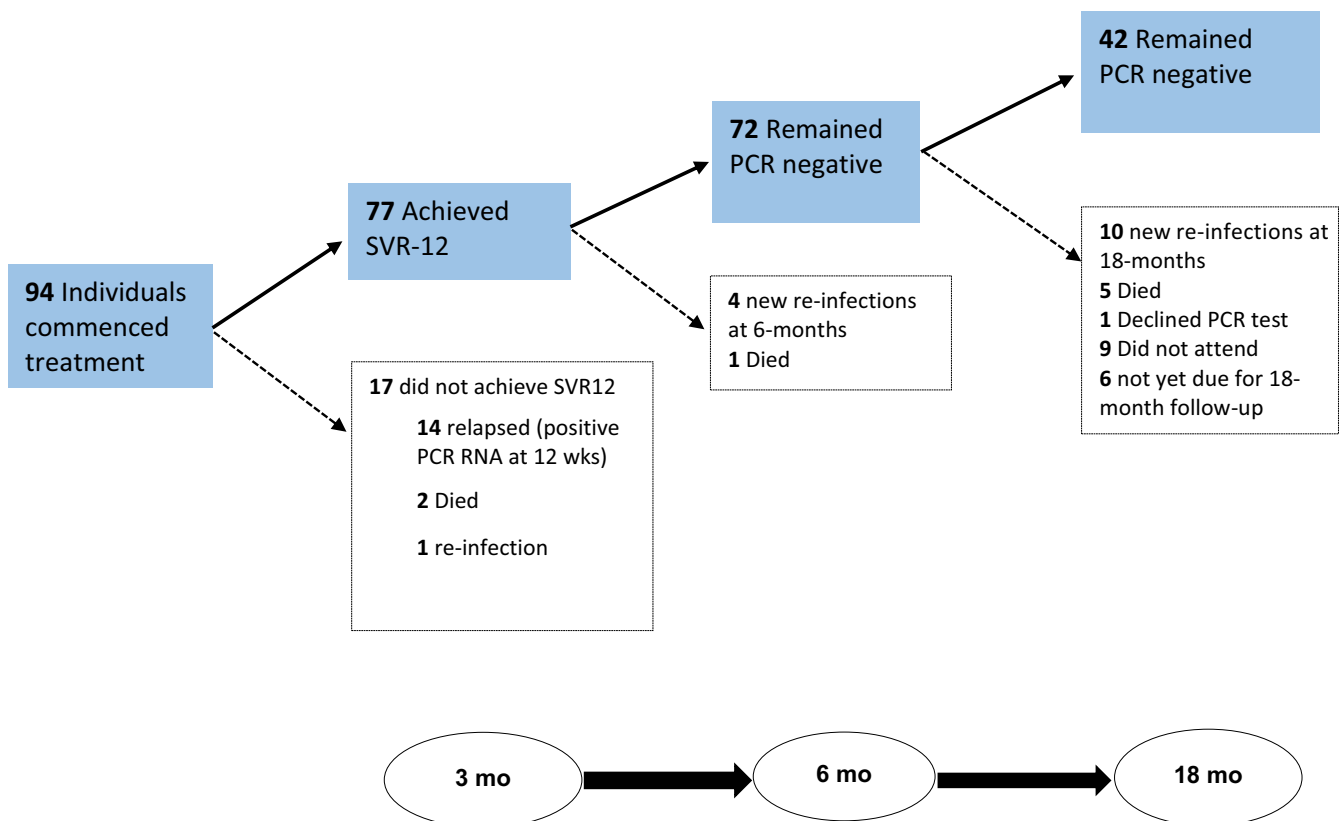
**42** Remained PCR negative

**72** Remained PCR negative

**77** Achieved SVR-12

**94** Individuals commenced treatment

**10** new re-infections at 18-months
**5** Died
**1** Declined PCR test
**9** Did not attend
**6** not yet due for 18-month follow-up

**4** new re-infections at 6-months
**1** Died

**17** did not achieve SVR12
**14** relapsed (positive PCR RNA at 12 wks)
**2** Died
**1** re-infection

3 mo

6 mo

18 mo